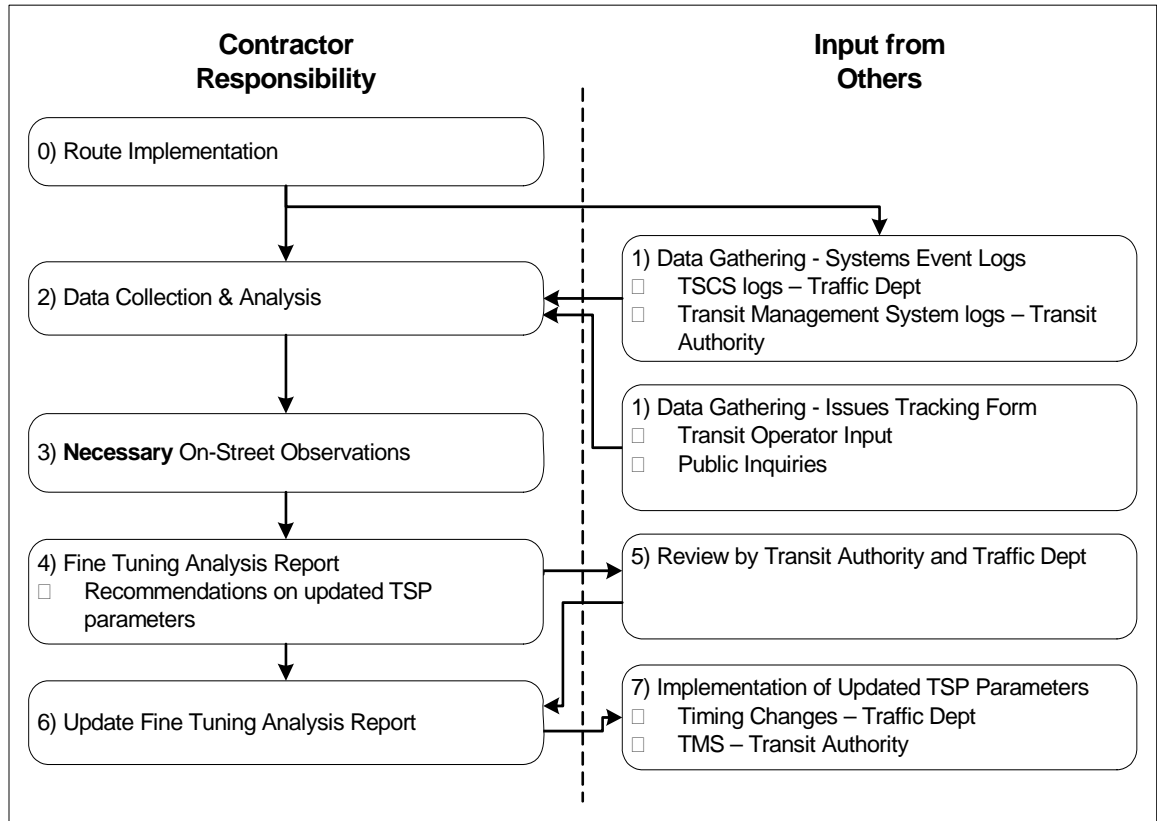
Contractor Responsibility

Input from Others

0) Route Implementation

1) Data Gathering - Systems Event Logs
 TSCS logs – Traffic Dept
 Transit Management System logs – Transit Authority

2) Data Collection & Analysis

1) Data Gathering - Issues Tracking Form
 Transit Operator Input
 Public Inquiries

3) **Necessary** On-Street Observations

4) Fine Tuning Analysis Report
 Recommendations on updated TSP parameters

5) Review by Transit Authority and Traffic Dept

6) Update Fine Tuning Analysis Report

7) Implementation of Updated TSP Parameters
 Timing Changes – Traffic Dept
 TMS – Transit Authority